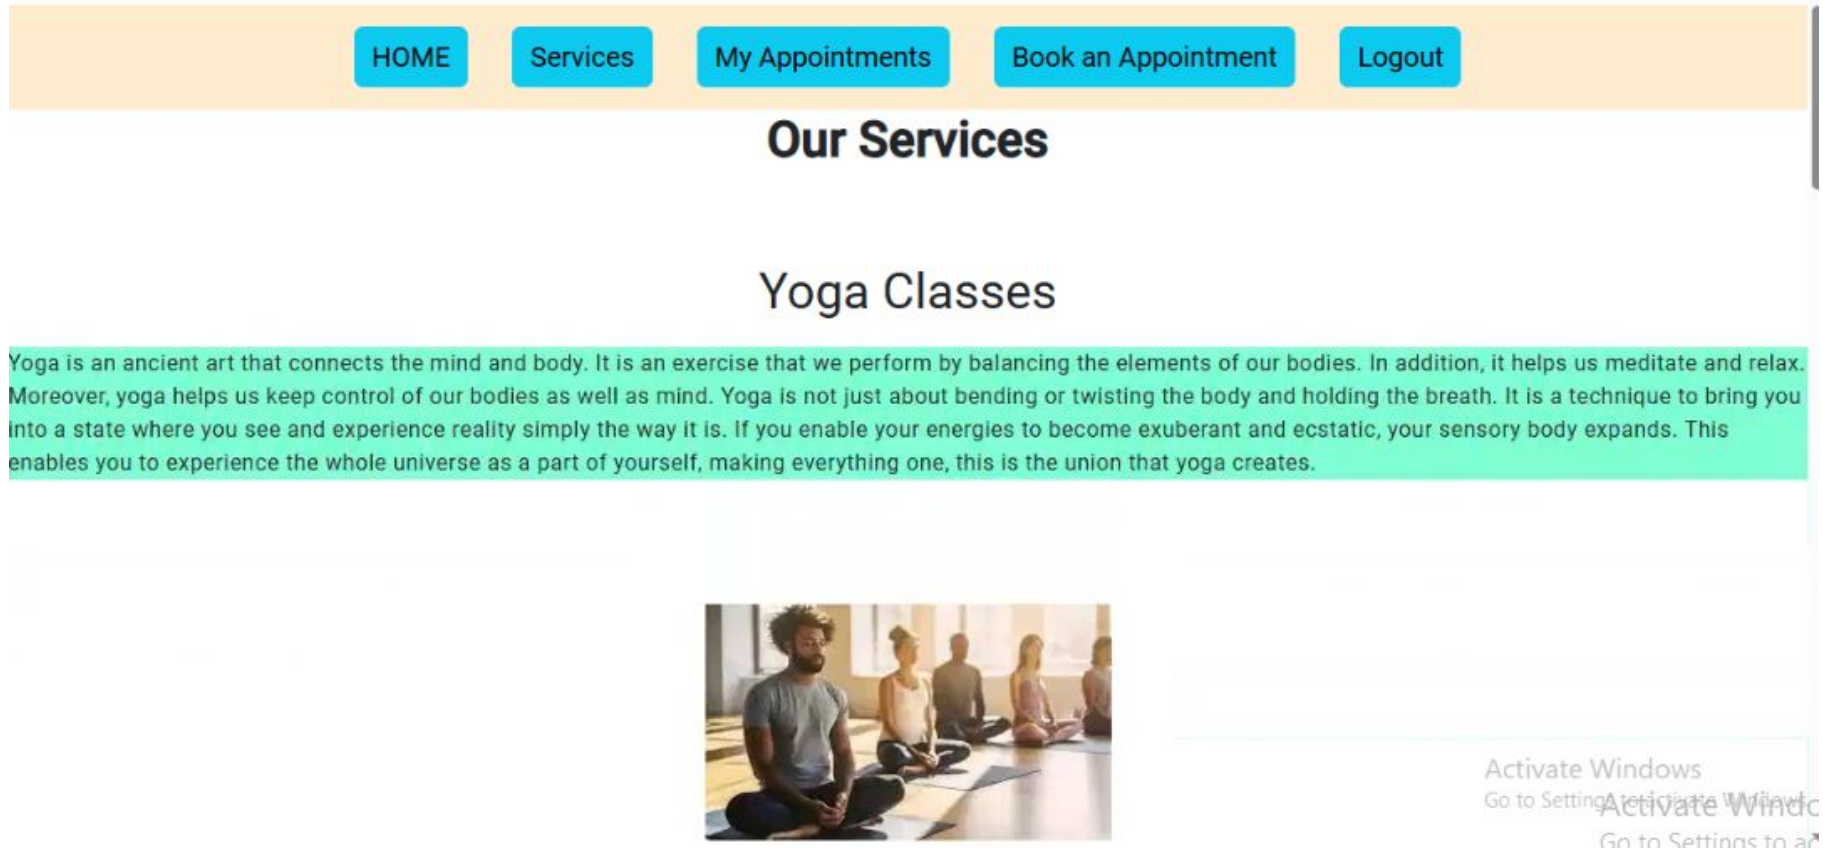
HOME Services My Appointments Book an Appointment Logout

Our Services

Yoga Classes

Yoga is an ancient art that connects the mind and body. It is an exercise that we perform by balancing the elements of our bodies. In addition, it helps us meditate and relax. Moreover, yoga helps us keep control of our bodies as well as mind. Yoga is not just about bending or twisting the body and holding the breath. It is a technique to bring you into a state where you see and experience reality simply the way it is. If you enable your energies to become exuberant and ecstatic, your sensory body expands. This enables you to experience the whole universe as a part of yourself, making everything one, this is the union that yoga creates.

Activate Windows
Go to Settings to activate Windows.
Activate Windo
Go to Settings to a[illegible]